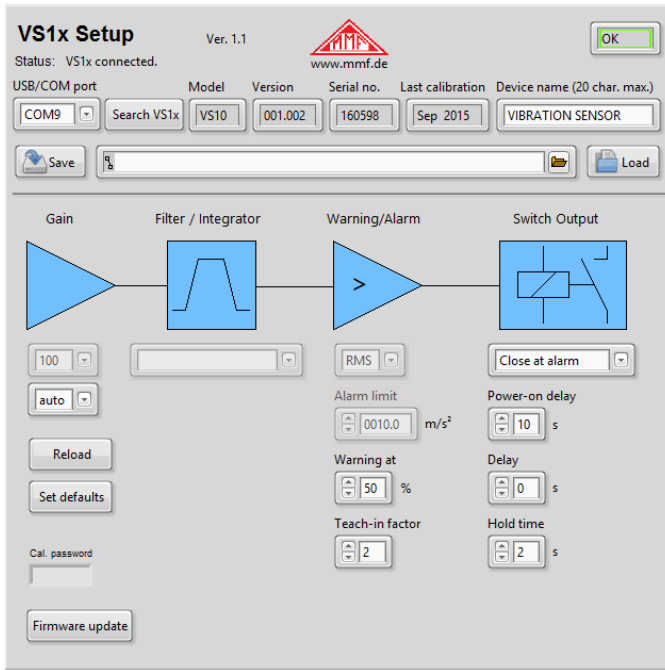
VS1x Setup
Ver. 1.1
Status: VS1x connected.
MMF
www.mmf.de
OK

USB/COM port
COM9
Search VS1x
Model
VS10
Version
001.002
Serial no.
160598
Last calibration
Sep 2015
Device name (20 char. max.)
VIBRATION SENSOR

Save
Load

Gain
Filter / Integrator
Warning/Alarm
Switch Output

>

100
RMS
Close at alarm
auto
Alarm limit
0010.0 $m/s^2$
Power-on delay
10 s
Reload
Set defaults
Warning at
50 %
Delay
0 s
Teach-in factor
2
Hold time
2 s
Cal. password
Firmware update